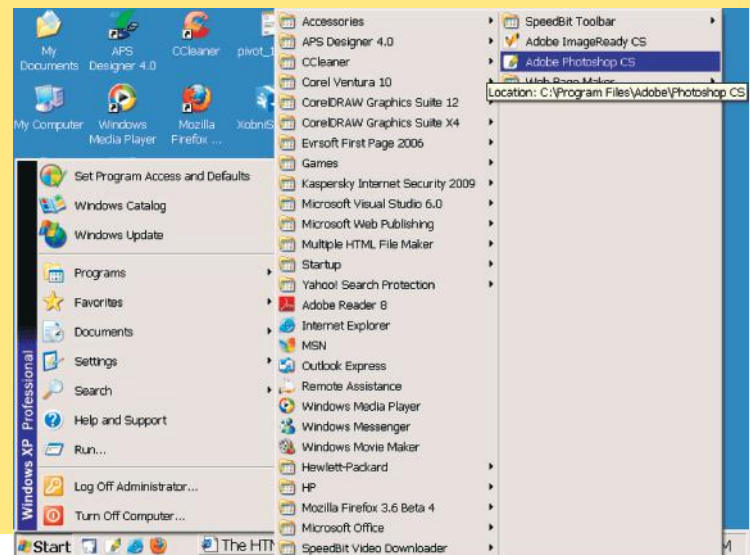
My Documents
APS Designer 4.0
CCleaner
pivot_1
My Computer
Windows Media Player
Mozilla Firefox ...
XobniS

Set Program Access and Defaults
Windows Catalog
Windows Update
Programs
Favorites
Documents
Settings
Search
Help and Support
Run...
Log Off Administrator...
Turn Off Computer...

Windows XP Professional

Accessories
APS Designer 4.0
CCleaner
Corel Ventura 10
CorelDRAW Graphics Suite 12
CorelDRAW Graphics Suite X4
Evrsoft First Page 2006
Games
Kaspersky Internet Security 2009
Microsoft Visual Studio 6.0
Microsoft Web Publishing
Multiple HTML File Maker
Startup
Yahoo! Search Protection
Adobe Reader 8
Internet Explorer
MSN
Outlook Express
Remote Assistance
Windows Media Player
Windows Messenger
Windows Movie Maker
Hewlett-Packard
HP
Mozilla Firefox 3.6 Beta 4
Microsoft Office
SpeedBit Video Downloader

SpeedBit Toolbar
Adobe ImageReady CS
Adobe Photoshop CS
Web Page Maker
Location: C:\Program Files\Adobe\Photoshop CS

Start
The HT
M